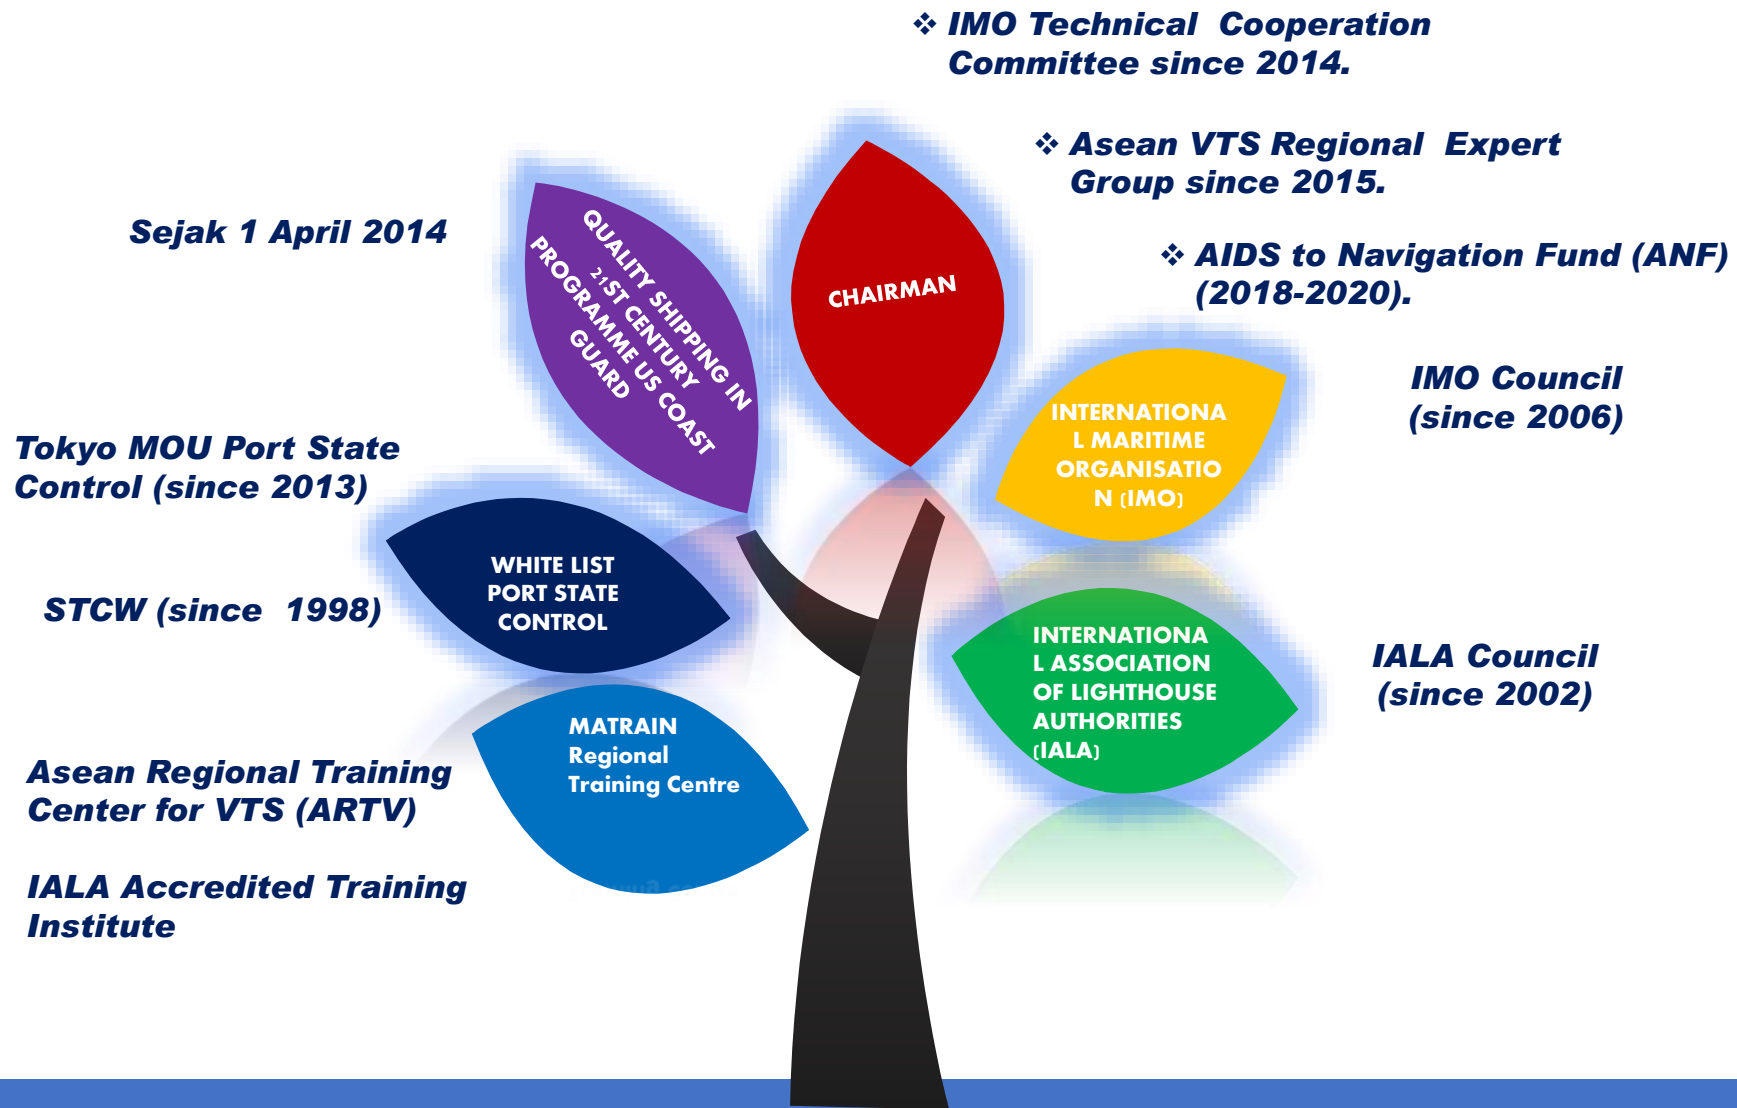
❖ IMO Technical Cooperation Committee since 2014.

❖ Asean VTS Regional Expert Group since 2015.

❖ AIDS to Navigation Fund (ANF) (2018-2020).

Sejak 1 April 2014

QUALITY SHIPPING IN $21^{ST}$ CENTURY PROGRAMME US COAST GUARD

CHAIRMAN

IMO Council (since 2006)

Tokyo MOU Port State Control (since 2013)

INTERNATIONAL MARITIME ORGANISATION (IMO)

WHITE LIST PORT STATE CONTROL

STCW (since 1998)

INTERNATIONAL ASSOCIATION OF LIGHTHOUSE AUTHORITIES (IALA)

IALA Council (since 2002)

MATRAIN Regional Training Centre

Asean Regional Training Center for VTS (ARTV)

IALA Accredited Training Institute